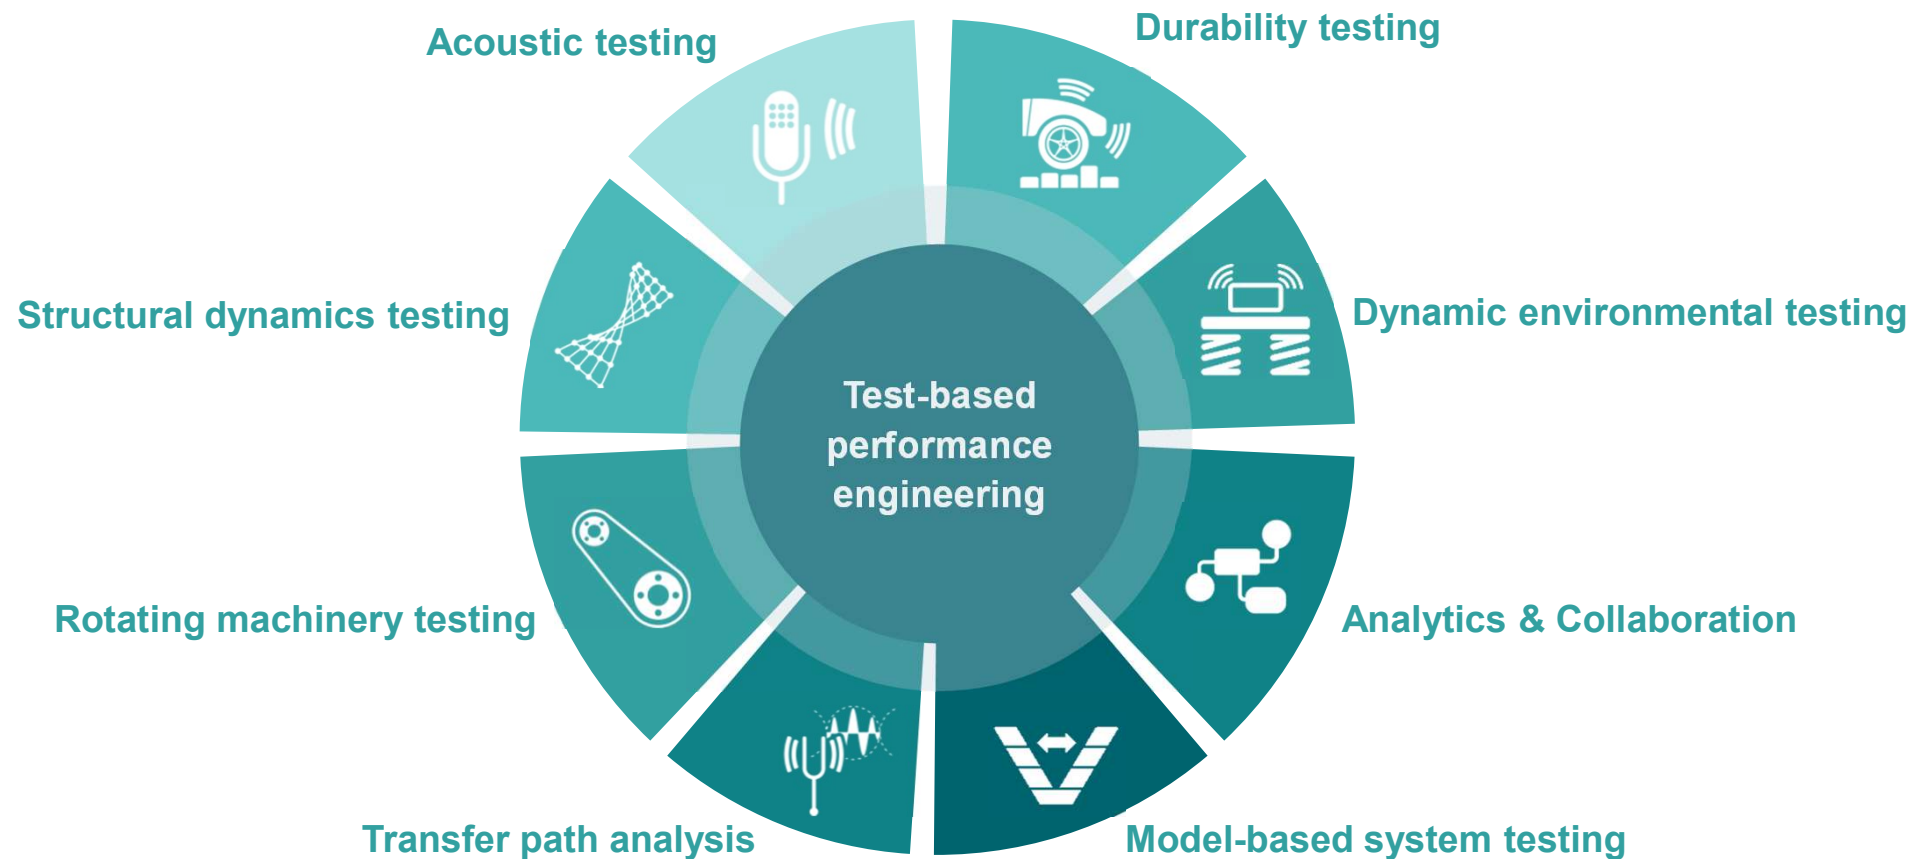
Acoustic testing

Durability testing

Structural dynamics testing

Dynamic environmental testing

Test-based performance engineering

Rotating machinery testing

Analytics & Collaboration

Transfer path analysis

Model-based system testing